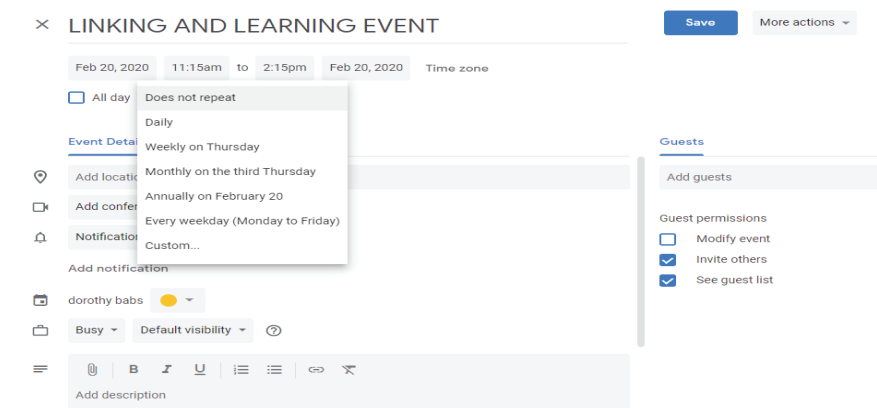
× LINKING AND LEARNING EVENT

Save

More actions

Feb 20, 2020 11:15am to 2:15pm Feb 20, 2020 Time zone

All day

Does not repeat
Daily
Weekly on Thursday
Monthly on the third Thursday
Annually on February 20
Every weekday (Monday to Friday)
Custom...

Event Detai

Add locatio

Add confer

Notification

Add notification

dorothy babs

Busy

Default visibility

B I U

Add description

Guests

Add guests

Guest permissions

Modify event

Invite others

See guest list